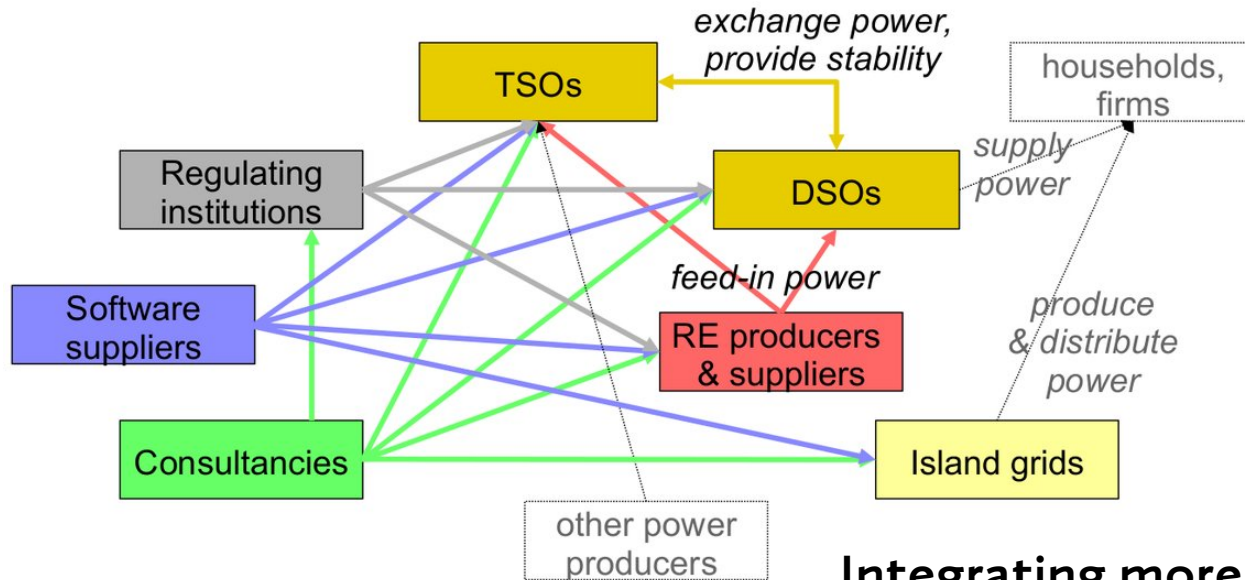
exchange power, provide stability

TSOs

households, firms

Regulating institutions

DSOs

supply power

feed-in power

Software suppliers

produce & distribute power

RE producers & suppliers

Consultancies

Island grids

other power producers

Integrating more